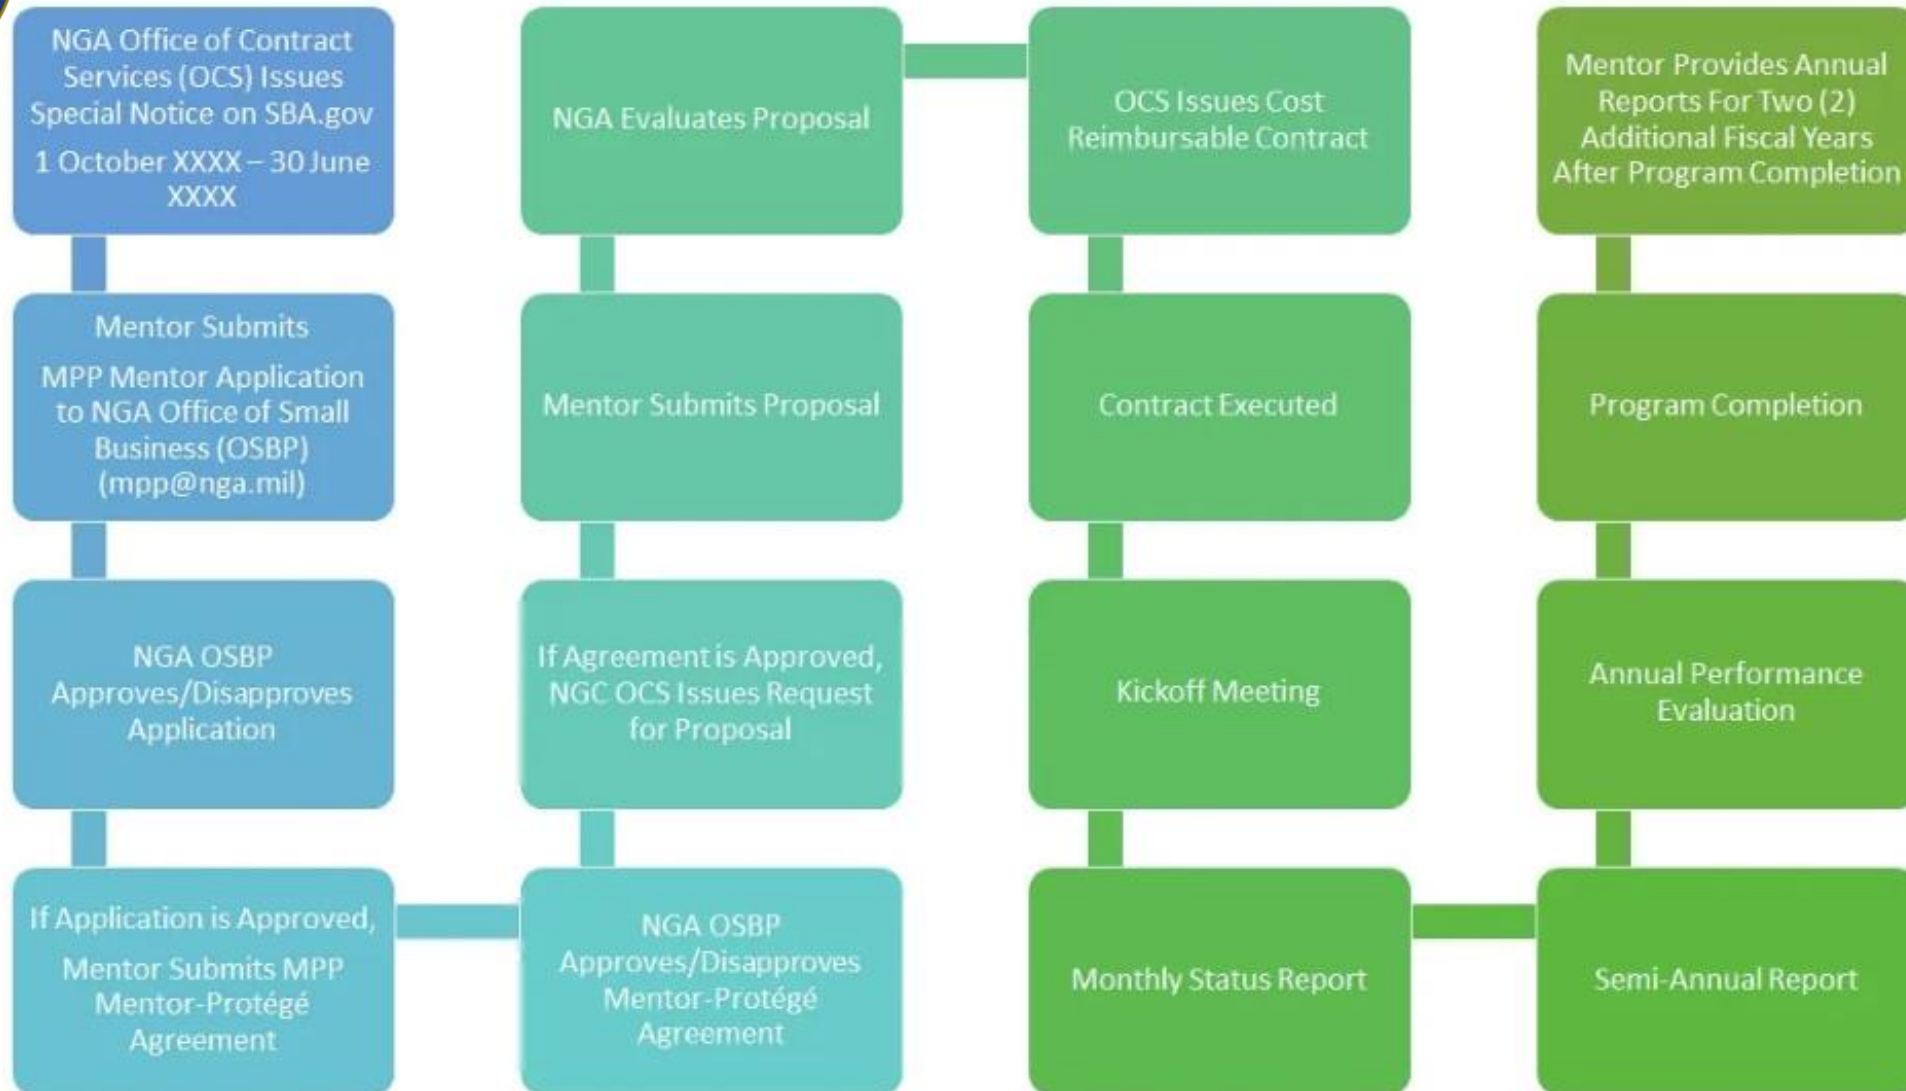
NGA Office of Contract Services (OCS) Issues Special Notice on SBA.gov
1 October XXXX – 30 June XXXX

Mentor Submits
MPP Mentor Application to NGA Office of Small Business (OSBP) (mpp@nga.mil)

NGA OSBP Approves/Disapproves Application

If Application is Approved,
Mentor Submits MPP Mentor-Protégé Agreement

NGA OSBP Approves/Disapproves Mentor-Protégé Agreement

If Agreement is Approved, NGC OCS Issues Request for Proposal

Mentor Submits Proposal

NGA Evaluates Proposal

OCS Issues Cost Reimbursable Contract

Contract Executed

Kickoff Meeting

Monthly Status Report

Semi-Annual Report

Annual Performance Evaluation

Program Completion

Mentor Provides Annual Reports For Two (2) Additional Fiscal Years After Program Completion